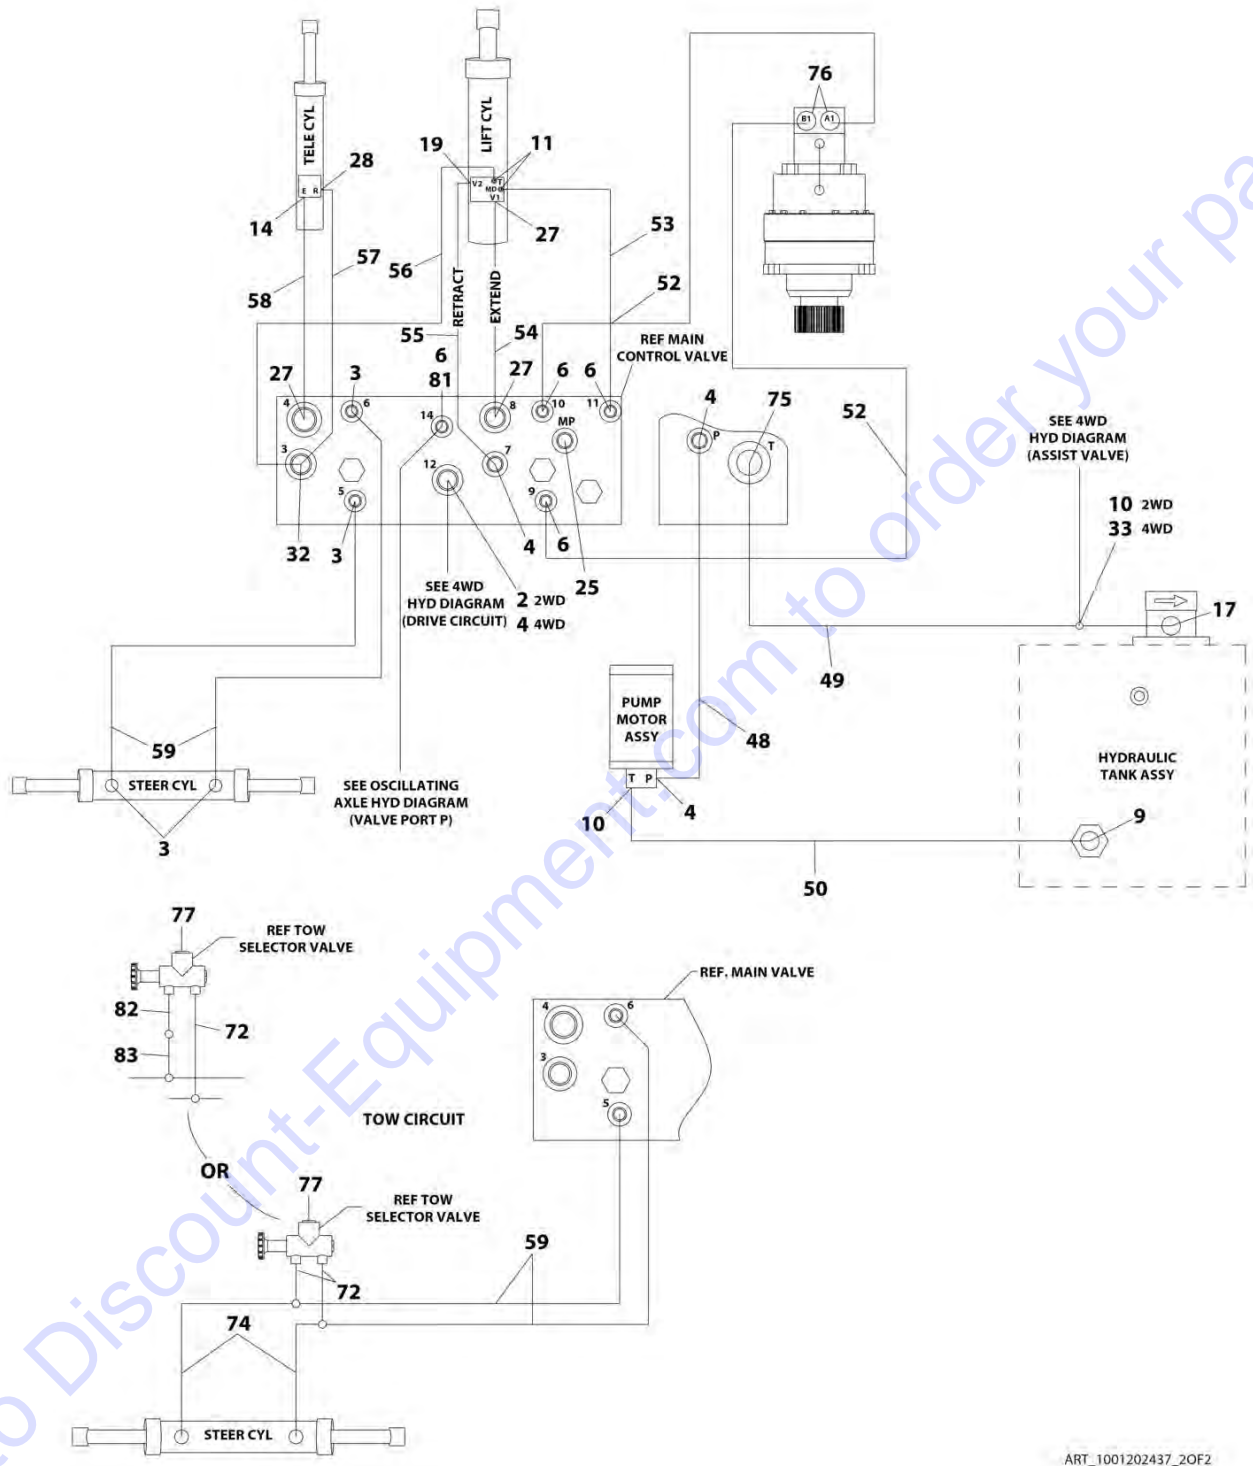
76
B1 A1
TELE CYL
28
E R
14
LIFT CYL
19
11
V2 T MD V1
27
53
57
56
58
RETRACT
EXTEND
52
55
54
REF MAIN CONTROL VALVE
6
81
27
3
27
6
6
4
6
14
8
10
11
4
75
52
MP
P
T
3
7
12
5
9
SEE 4WD HYD DIAGRAM (ASSIST VALVE)
10 2WD
33 4WD
32
3
4
6
SEE 4WD HYD DIAGRAM (DRIVE CIRCUIT)
2 2WD
4 4WD
25
17
49
PUMP MOTOR ASSY
48
59
HYDRAULIC TANK ASSY
STEER CYL
SEE OSCILLATING AXLE HYD DIAGRAM (VALVE PORT P)
T P
4
9
3
10
50
77
REF TOW SELECTOR VALVE
REF. MAIN VALVE
82
72
4
6
83
3
TOW CIRCUIT
5
OR
77
REF TOW SELECTOR VALVE
59
72
74
STEER CYL
ART_1001202437_2OF2